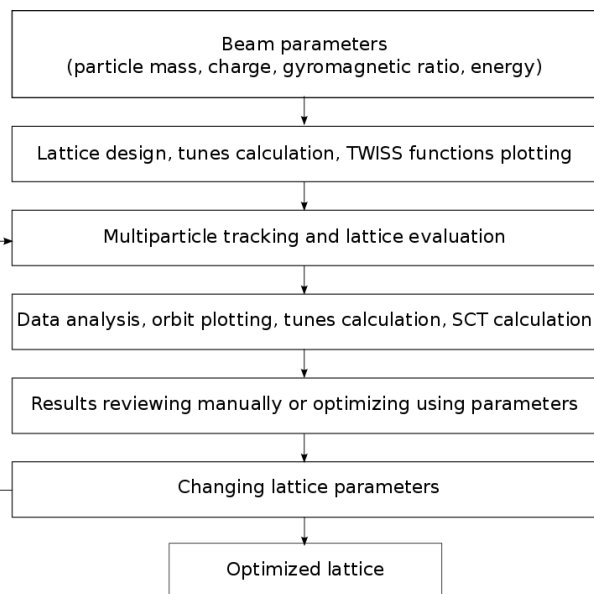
Beam parameters
(particle mass, charge, gyromagnetic ratio, energy)

Lattice design, tunes calculation, TWISS functions plotting

Multiparticle tracking and lattice evaluation

Data analysis, orbit plotting, tunes calculation, SCT calculation

Results reviewing manually or optimizing using parameters

Changing lattice parameters

Optimized lattice